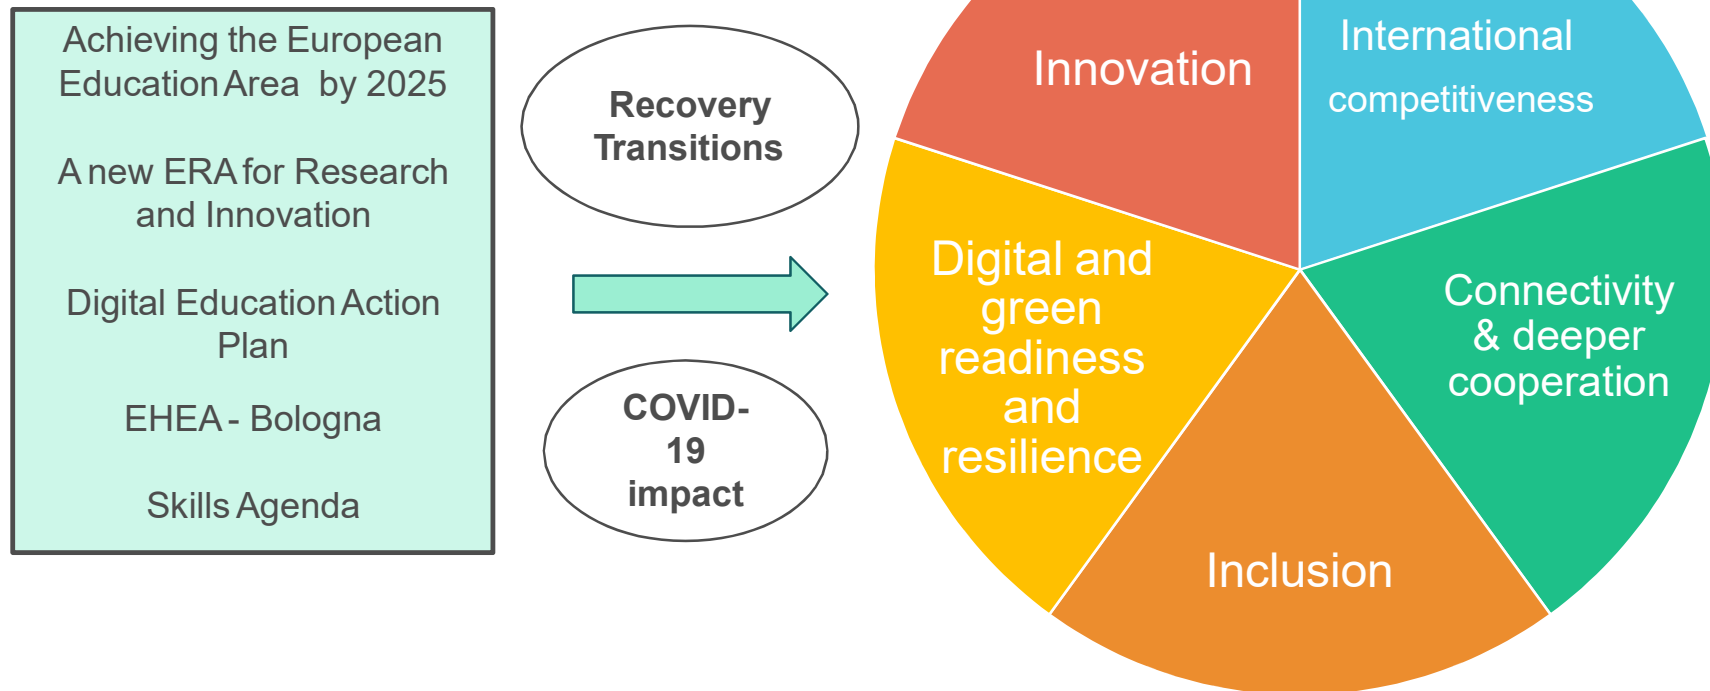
Achieving the European Education Area by 2025

A new ERA for Research and Innovation

Digital Education Action Plan

EHEA - Bologna

Skills Agenda

Recovery Transitions

COVID-19 impact

Innovation

International competitiveness

Digital and green readiness and resilience

Connectivity & deeper cooperation

Inclusion